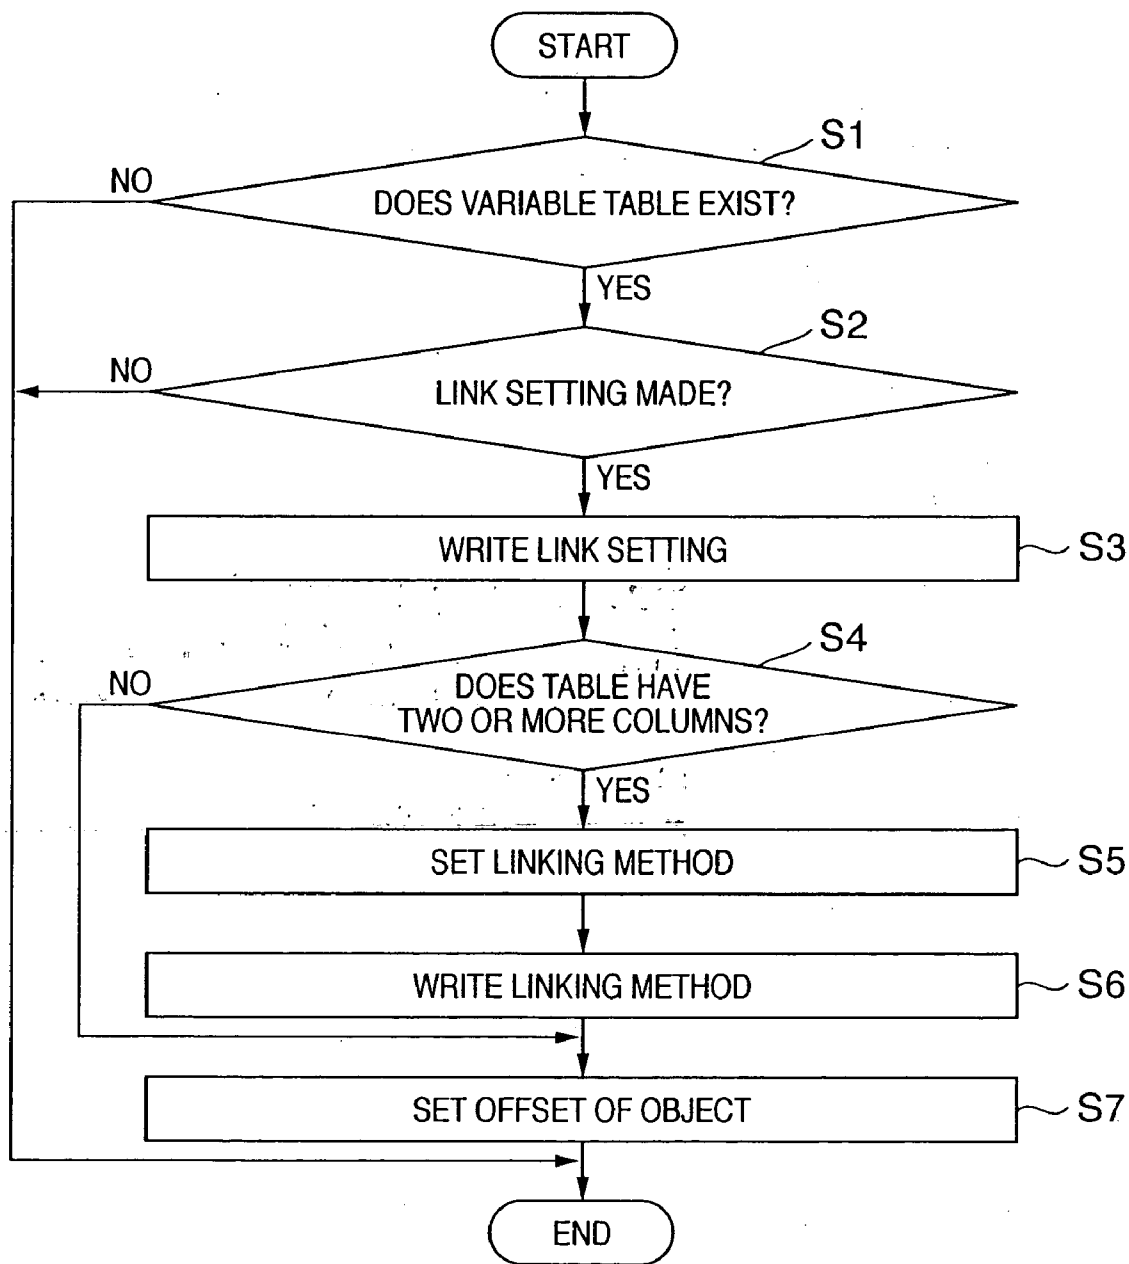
START

S1

NO

DOES VARIABLE TABLE EXIST?

YES

S2

NO

LINK SETTING MADE?

YES

WRITE LINK SETTING

S3

S4

NO

DOES TABLE HAVE TWO OR MORE COLUMNS?

YES

SET LINKING METHOD

S5

WRITE LINKING METHOD

S6

SET OFFSET OF OBJECT

S7

END